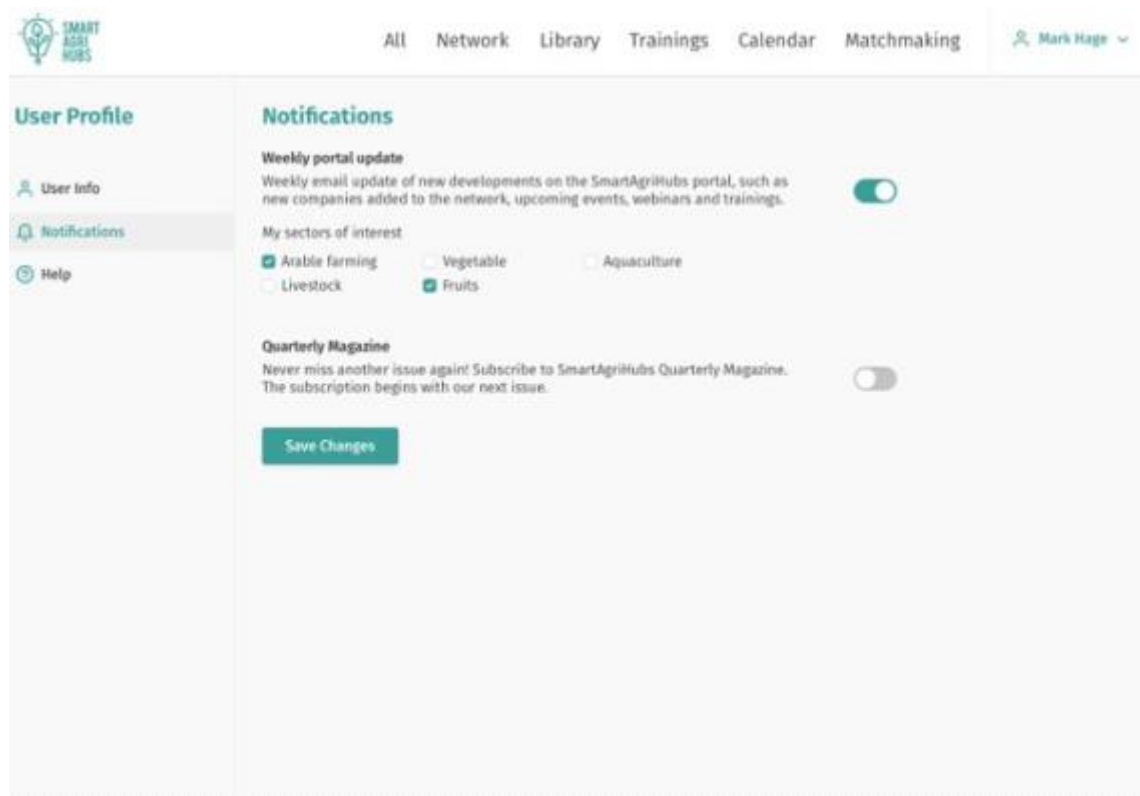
SMART AGRI HUBS

All Network Library Trainings Calendar Matchmaking

Mark Hage

User Profile

User Info

Notifications

Help

Notifications

Weekly portal update

Weekly email update of new developments on the SmartAgriHubs portal, such as new companies added to the network, upcoming events, webinars and trainings.

My sectors of interest

Arable farming
Vegetable
Aquaculture
Livestock
Fruits

Quarterly Magazine

Never miss another issue again! Subscribe to SmartAgriHubs Quarterly Magazine. The subscription begins with our next issue.

Save Changes